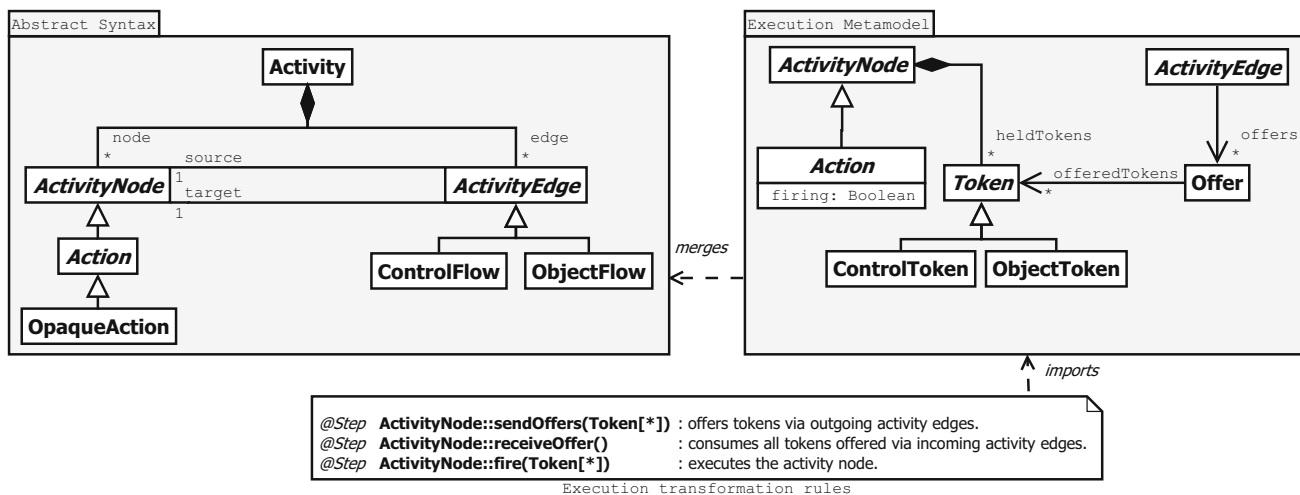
Abstract Syntax

Activity

node
*

edge
*

source
1

target
1

ActivityNode

ActivityEdge

Action

OpaqueAction

ControlFlow

ObjectFlow

merges

Execution Metamodel

ActivityNode

ActivityEdge

heldTokens
*

offers
*

Action

firing: Boolean

Token

offeredTokens
*

Offer

ControlToken

ObjectToken

imports

@Step ActivityNode::sendOffers(Token[*]) : offers tokens via outgoing activity edges.
@Step ActivityNode::receiveOffer() : consumes all tokens offered via incoming activity edges.
@Step ActivityNode::fire(Token[*]) : executes the activity node.

Execution transformation rules